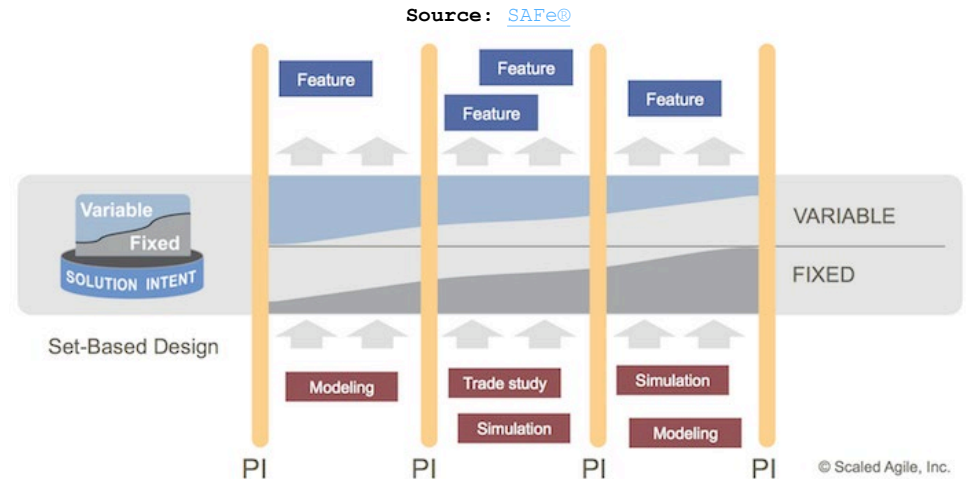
Source: SAFe®

Feature

Feature

Feature

Feature

Variable

Fixed

SOLUTION INTENT

VARIABLE

FIXED

Set-Based Design

Modeling

Trade study

Simulation

Simulation

Modeling

PI

PI

PI

PI

© Scaled Agile, Inc.